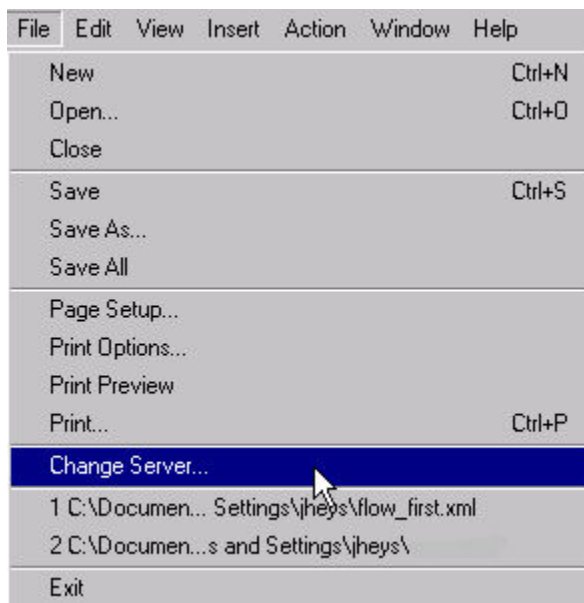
File Edit View Insert Action Window Help

New Ctrl+N
Open... Ctrl+O
Close

Save Ctrl+S
Save As...
Save All

Page Setup...
Print Options...
Print Preview
Print... Ctrl+P

Change Server...

1 C:\Documen... Settings\jheys\flow_first.xml
2 C:\Documen...s and Settings\jheys\ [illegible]

Exit